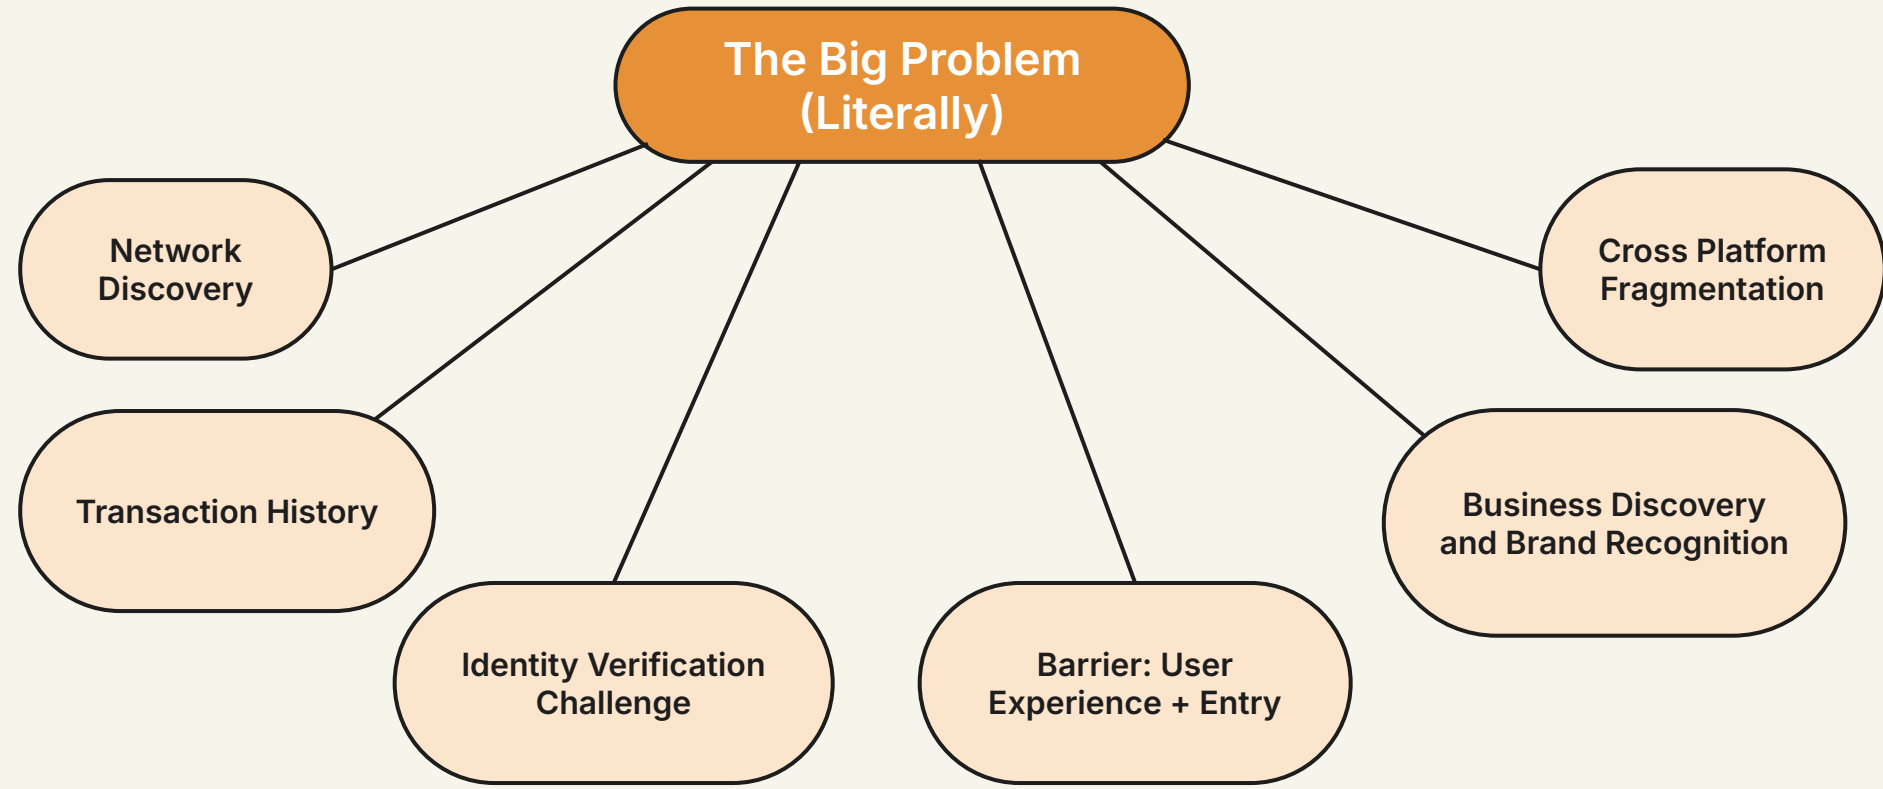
The Big Problem (Literally)

Network Discovery

Transaction History

Identity Verification Challenge

Barrier: User Experience + Entry

Business Discovery and Brand Recognition

Cross Platform Fragmentation